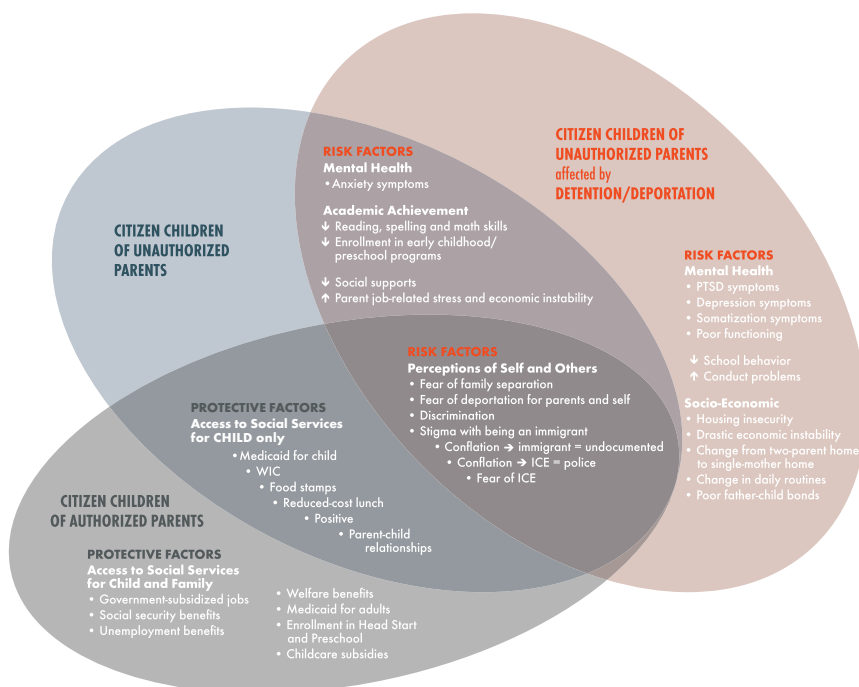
CITIZEN CHILDREN OF UNAUTHORIZED PARENTS affected by DETENTION/DEPORTATION

RISK FACTORS
Mental Health
• PTSD symptoms
• Depression symptoms
• Somatization symptoms
• Poor functioning

↓ School behavior
↑ Conduct problems

Socio-Economic
• Housing insecurity
• Drastic economic instability
• Change from two-parent home to single-mother home
• Change in daily routines
• Poor father-child bonds

CITIZEN CHILDREN OF UNAUTHORIZED PARENTS

RISK FACTORS
Mental Health
• Anxiety symptoms

Academic Achievement
↓ Reading, spelling and math skills
↓ Enrollment in early childhood/ preschool programs

↓ Social supports
↑ Parent job-related stress and economic instability

RISK FACTORS
Perceptions of Self and Others
• Fear of family separation
• Fear of deportation for parents and self
• Discrimination
• Stigma with being an immigrant
• Conflation → immigrant = undocumented
• Conflation → ICE = police
• Fear of ICE

PROTECTIVE FACTORS
Access to Social Services for CHILD only
• Medicaid for child
• WIC
• Food stamps
• Reduced-cost lunch
• Positive
• Parent-child relationships

CITIZEN CHILDREN OF AUTHORIZED PARENTS

PROTECTIVE FACTORS
Access to Social Services for Child and Family
• Government-subsidized jobs
• Social security benefits
• Unemployment benefits
• Welfare benefits
• Medicaid for adults
• Enrollment in Head Start and Preschool
• Childcare subsidies